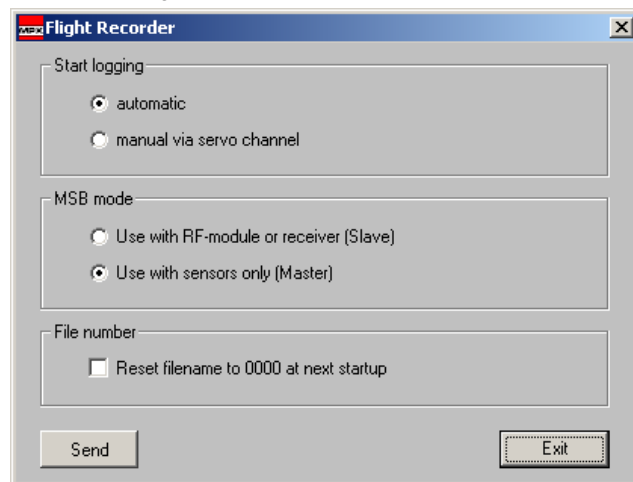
MPX Flight Recorder

X

Start logging

automatic

manual via servo channel

MSB mode

Use with RF-module or receiver (Slave)

Use with sensors only (Master)

File number

Reset filename to 0000 at next startup

Send

Exit